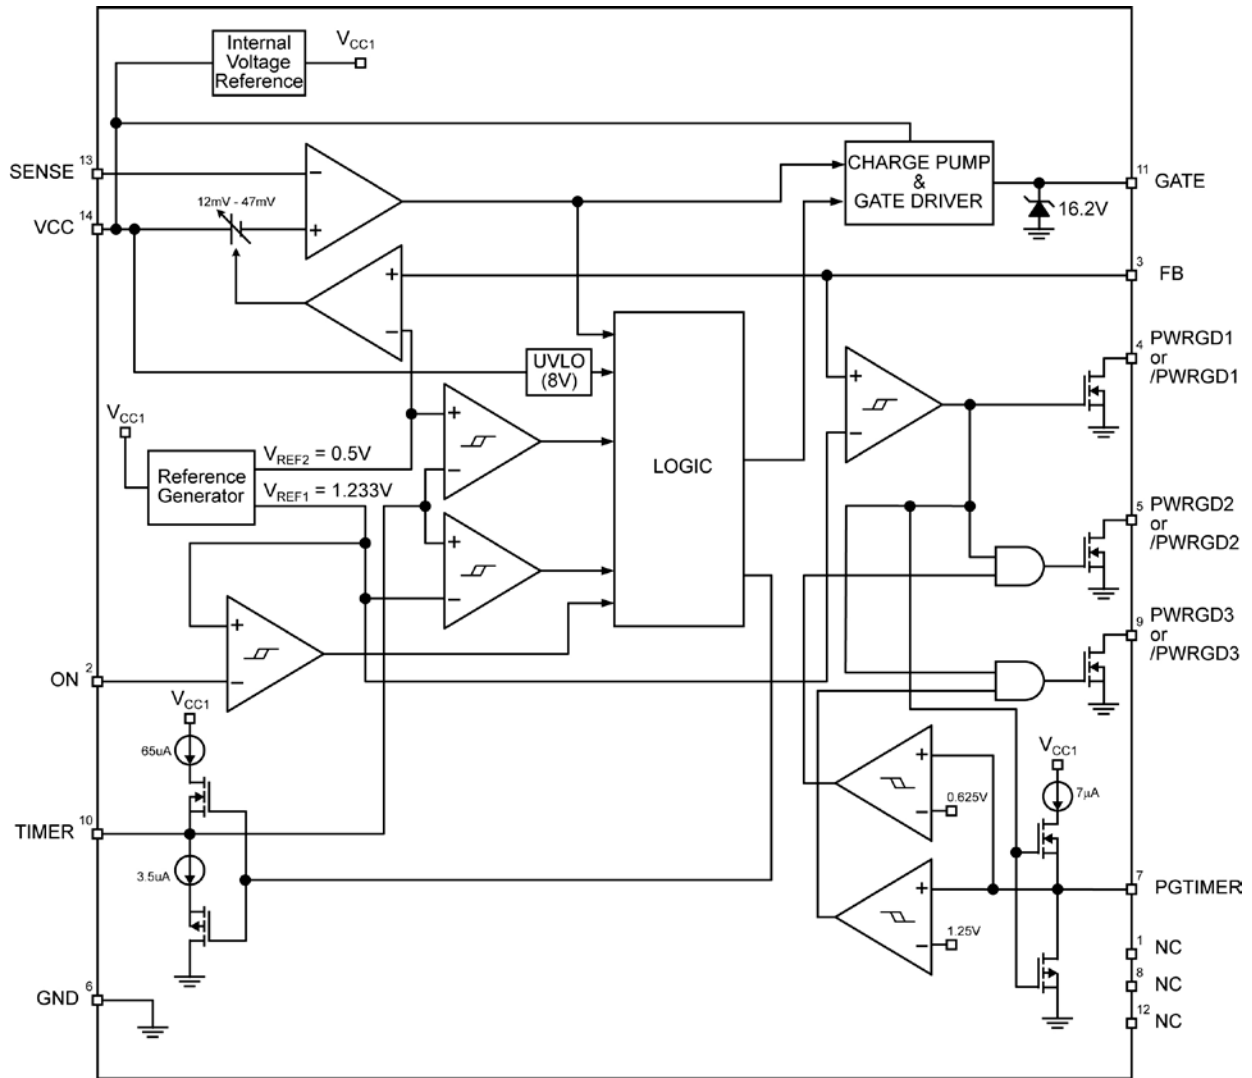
Internal Voltage Reference

$V_{CC1}$

SENSE 13

VCC 14

12mV - 47mV

CHARGE PUMP & GATE DRIVER

11 GATE

16.2V

3 FB

4 PWRGD1 or /PWRGD1

UVLO (8V)

$V_{CC1}$

Reference Generator

$V_{REF2}$ = 0.5V

$V_{REF1}$ = 1.233V

LOGIC

5 PWRGD2 or /PWRGD2

9 PWRGD3 or /PWRGD3

ON 2

$V_{CC1}$

65uA

TIMER 10

3.5uA

0.625V

$V_{CC1}$

7µA

7 PGTIMER

1.25V

1 NC

8 NC

12 NC

GND 6